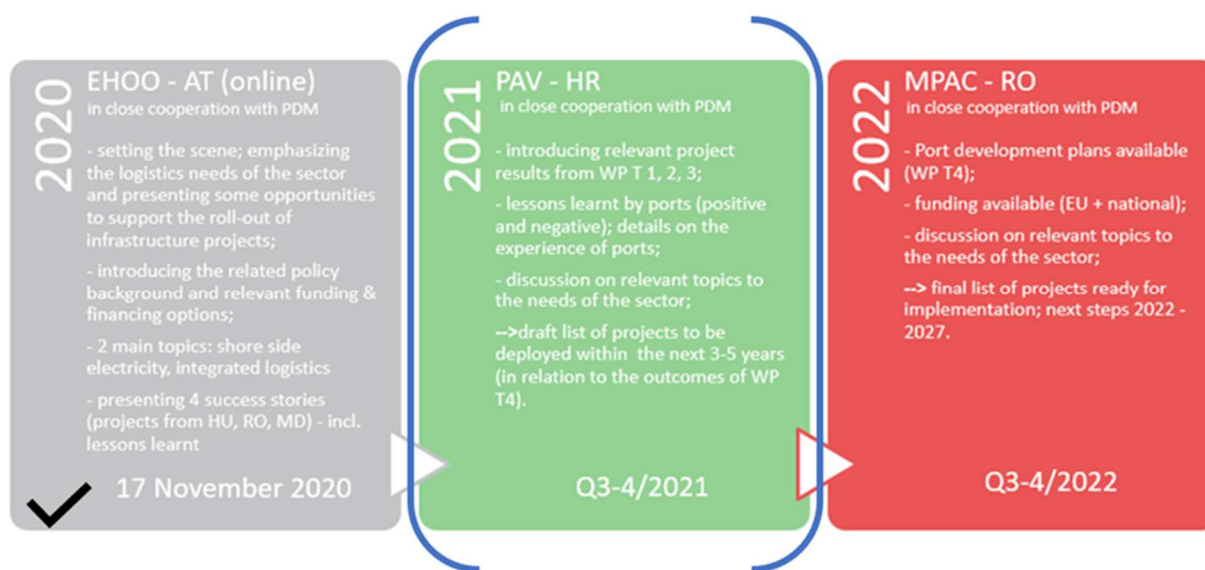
2020

EHOO - AT (online)

in close cooperation with PDM

- setting the scene; emphasizing the logistics needs of the sector and presenting some opportunities to support the roll-out of infrastructure projects;

- introducing the related policy background and relevant funding & financing options;

- 2 main topics: shore side electricity, integrated logistics

- presenting 4 success stories (projects from HU, RO, MD) - incl. lessons learnt

17 November 2020

2021

PAV - HR

in close cooperation with PDM

- introducing relevant project results from WP T 1, 2, 3;

- lessons learnt by ports (positive and negative); details on the experience of ports;

- discussion on relevant topics to the needs of the sector;

-->draft list of projects to be deployed within the next 3-5 years (in relation to the outcomes of WP T4).

Q3-4/2021

2022

MPAC - RO

in close cooperation with PDM

- Port development plans available (WP T4);

- funding available (EU + national);

- discussion on relevant topics to the needs of the sector;

--> final list of projects ready for implementation; next steps 2022 - 2027.

Q3-4/2022